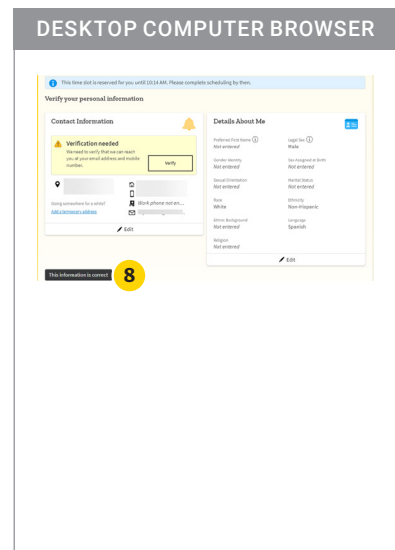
DESKTOP COMPUTER BROWSER

This time slot is reserved for you until 10:14 AM. Please complete scheduling by then.

Verify your personal information

Contact Information

Verification needed
We need to verify that we can reach you at your email address and mobile number.

Verify

Going somewhere for a while?
Add a temporary address

Work phone not en...

Edit

Details About Me

Preferred First Name
Not entered

Legal Sex
Male

Gender Identity
Not entered

Sex Assigned at Birth
Not entered

Sexual Orientation
Not entered

Marital Status
Not entered

Race
White

Ethnicity
Non-Hispanic

Ethnic Background
Not entered

Language
Spanish

Religion
Not entered

Edit

This information is correct

8